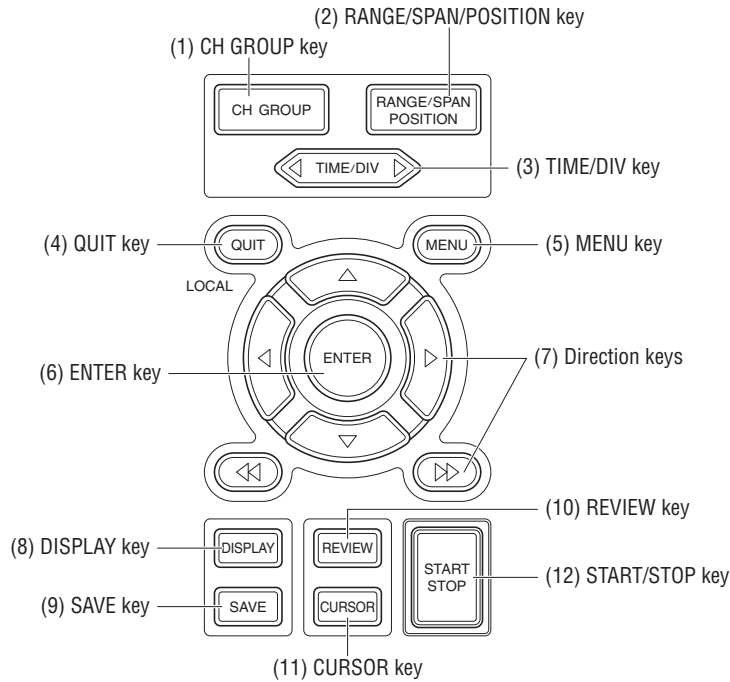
(2) RANGE/SPAN/POSITION key

(1) CH GROUP key

CH GROUP

RANGE/SPAN POSITION

TIME/DIV

(3) TIME/DIV key

(4) QUIT key

QUIT

MENU

(5) MENU key

LOCAL

ENTER

(6) ENTER key

(7) Direction keys

(10) REVIEW key

(8) DISPLAY key

DISPLAY

REVIEW

START STOP

(12) START/STOP key

(9) SAVE key

SAVE

CURSOR

(11) CURSOR key